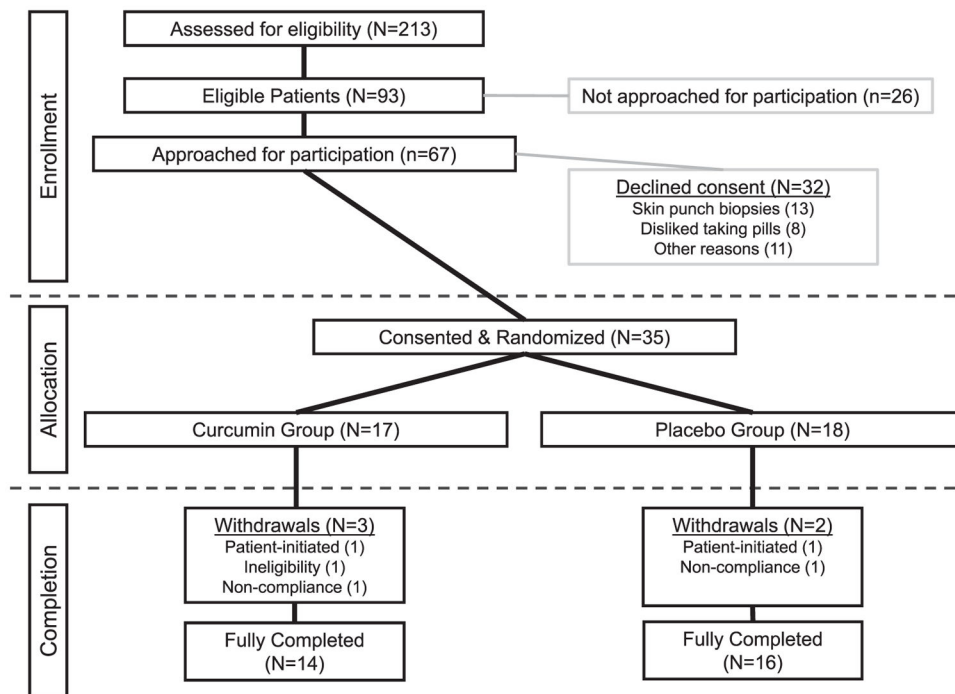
Enrollment

Assessed for eligibility (N=213)

Eligible Patients (N=93)

Not approached for participation (n=26)

Approached for participation (n=67)

Declined consent (N=32)
Skin punch biopsies (13)
Disliked taking pills (8)
Other reasons (11)

Allocation

Consented & Randomized (N=35)

Curcumin Group (N=17)

Placebo Group (N=18)

Completion

Withdrawals (N=3)
Patient-initiated (1)
Ineligibility (1)
Non-compliance (1)

Withdrawals (N=2)
Patient-initiated (1)
Non-compliance (1)

Fully Completed (N=14)

Fully Completed (N=16)